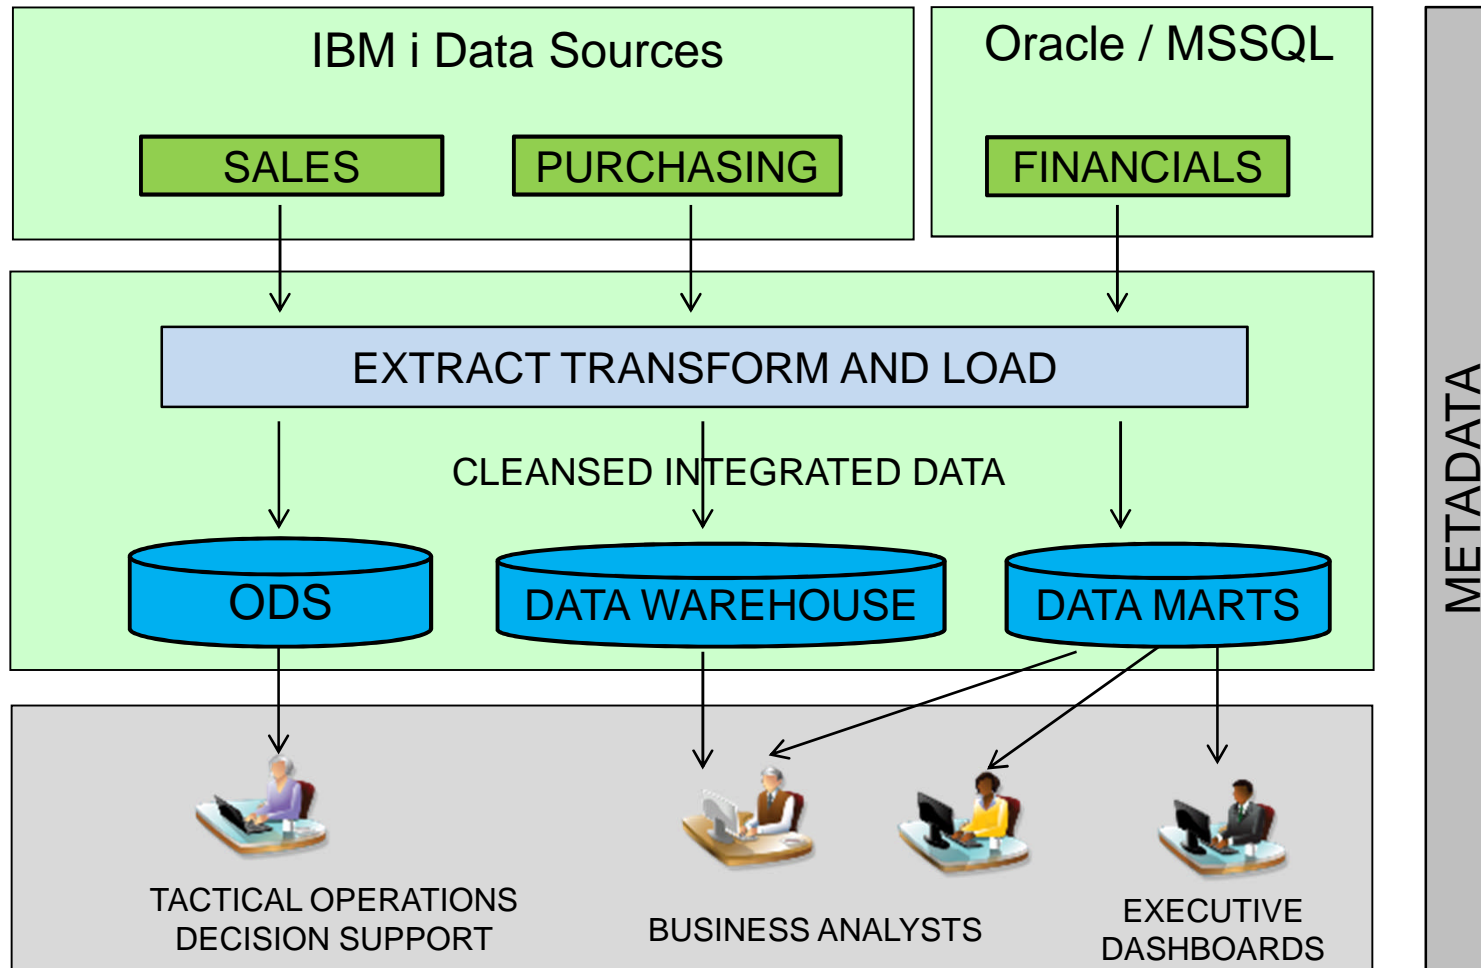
IBM i Data Sources

SALES

PURCHASING

Oracle / MSSQL

FINANCIALS

EXTRACT TRANSFORM AND LOAD

CLEANSED INTEGRATED DATA

ODS

DATA WAREHOUSE

DATA MARTS

TACTICAL OPERATIONS DECISION SUPPORT

BUSINESS ANALYSTS

EXECUTIVE DASHBOARDS

METADATA